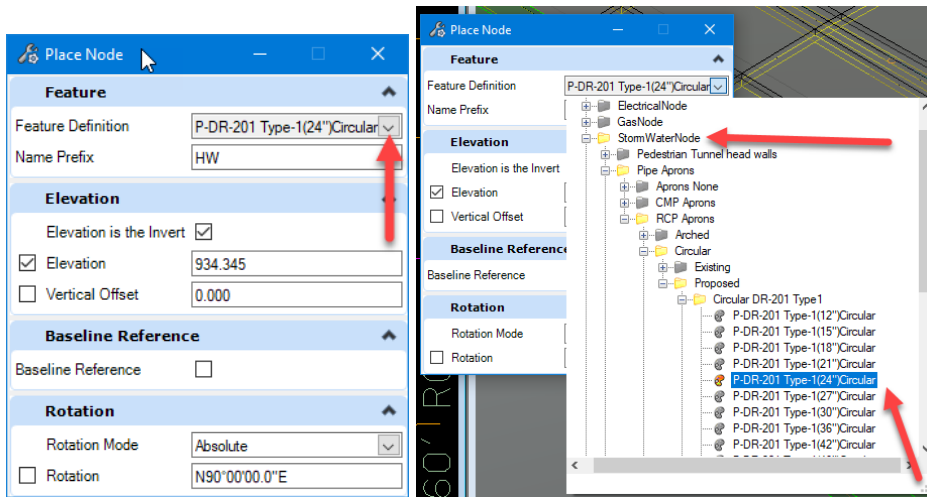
Place Node

Feature

Feature Definition P-DR-201 Type-1(24")Circular

Name Prefix HW

Elevation

Elevation is the Invert ☑

☑ Elevation 934.345

☐ Vertical Offset 0.000

Baseline Reference

Baseline Reference ☐

Rotation

Rotation Mode Absolute

☐ Rotation N90°00'00.0"E

Place Node

Feature

Feature Definition P-DR-201 Type-1(24")Circula

Name Prefix

Elevation

Elevation is the Invert

☑ Elevation

☐ Vertical Offset

Baseline Reference

Baseline Reference

Rotation

Rotation Mode

☐ Rotation

ElectricalNode
GasNode
StormWaterNode
Pedestrian Tunnel head walls
Pipe Aprons
Aprons None
CMP Aprons
RCP Aprons
Arched
Circular
Existing
Proposed
Circular DR-201 Type1
P-DR-201 Type-1(12")Circular
P-DR-201 Type-1(15")Circular
P-DR-201 Type-1(18")Circular
P-DR-201 Type-1(21")Circular
P-DR-201 Type-1(24")Circular
P-DR-201 Type-1(27")Circular
P-DR-201 Type-1(30")Circular
P-DR-201 Type-1(36")Circular
P-DR-201 Type-1(42")Circular

60' R